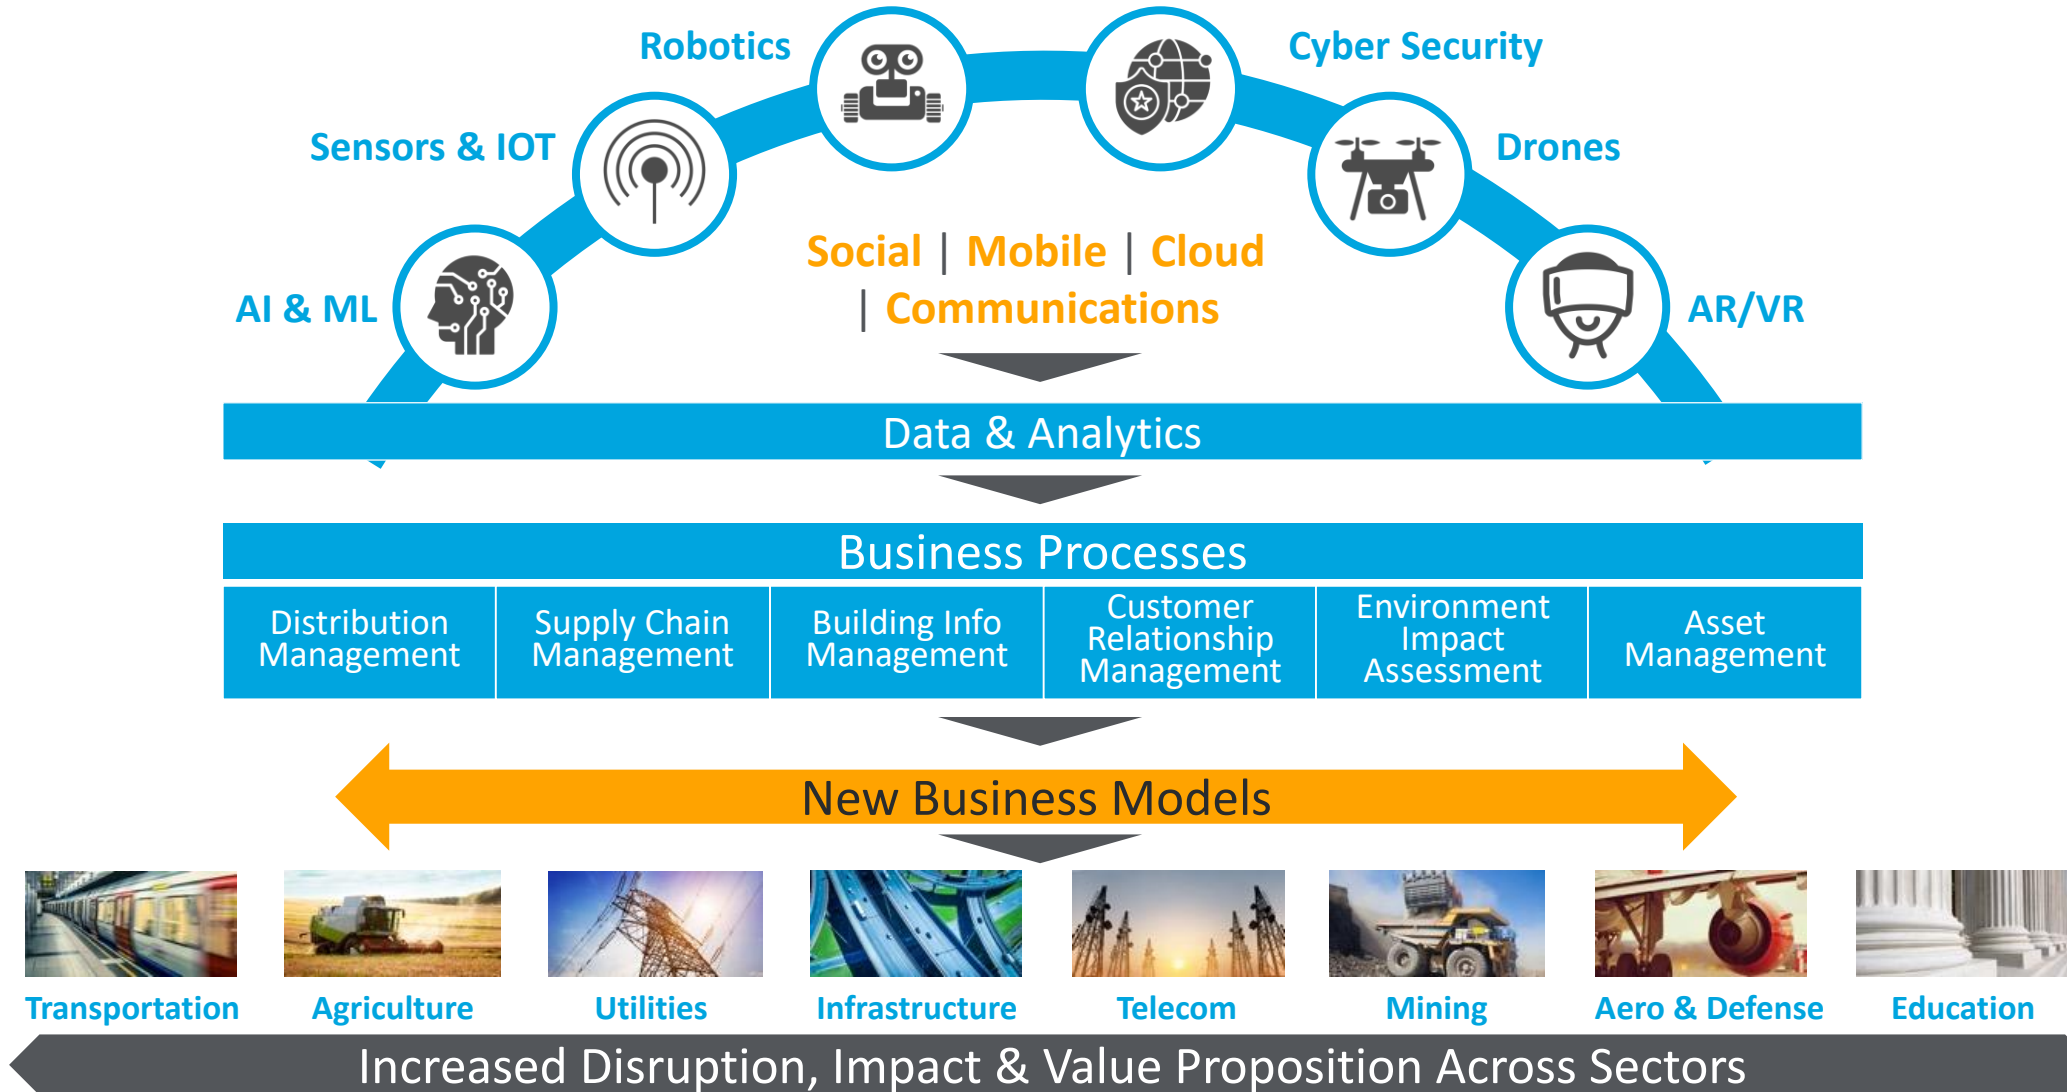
Robotics

Cyber Security

Sensors & IOT

Drones

AI & ML

AR/VR

Social | Mobile | Cloud | Communications

Data & Analytics

Business Processes

| Distribution Management | Supply Chain Management | Building Info Management | Customer Relationship Management | Environment Impact Assessment | Asset Management |
|---|---|---|---|---|---|

New Business Models

Transportation

Agriculture

Utilities

Infrastructure

Telecom

Mining

Aero & Defense

Education

Increased Disruption, Impact & Value Proposition Across Sectors